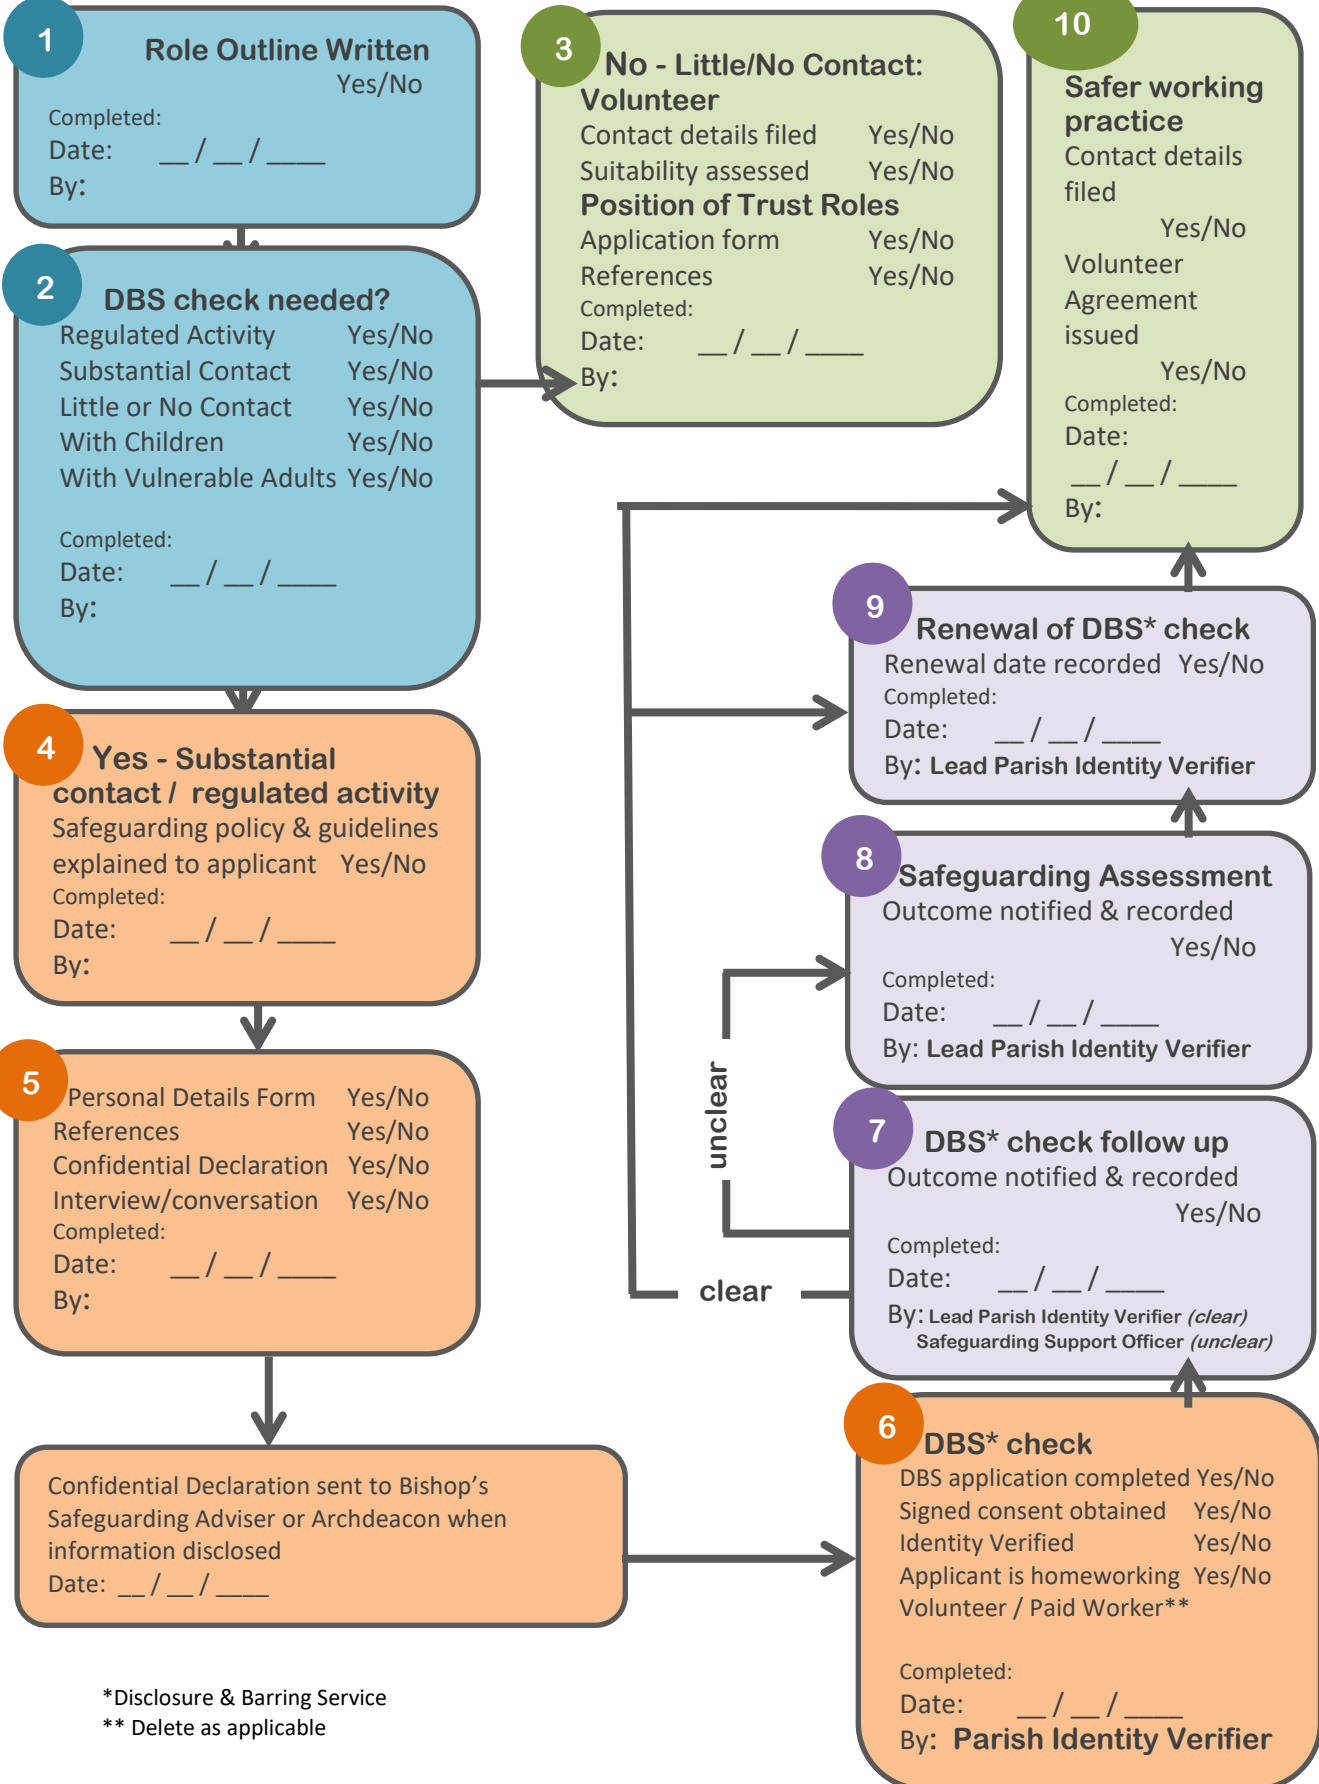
1
Role Outline Written
Yes/No
Completed:
Date: __ / __ / ____
By:

2
DBS check needed?
Regulated Activity Yes/No
Substantial Contact Yes/No
Little or No Contact Yes/No
With Children Yes/No
With Vulnerable Adults Yes/No
Completed:
Date: __ / __ / ____
By:

4
Yes - Substantial contact / regulated activity
Safeguarding policy & guidelines explained to applicant Yes/No
Completed:
Date: __ / __ / ____
By:

5
Personal Details Form Yes/No
References Yes/No
Confidential Declaration Yes/No
Interview/conversation Yes/No
Completed:
Date: __ / __ / ____
By:

Confidential Declaration sent to Bishop's Safeguarding Adviser or Archdeacon when information disclosed
Date: __ / __ / ____

*Disclosure & Barring Service
** Delete as applicable

3
No - Little/No Contact: Volunteer
Contact details filed Yes/No
Suitability assessed Yes/No
Position of Trust Roles
Application form Yes/No
References Yes/No
Completed:
Date: __ / __ / ____
By:

10
Safer working practice
Contact details filed
Yes/No
Volunteer Agreement issued
Yes/No
Completed:
Date:
__ / __ / ____
By:

9
Renewal of DBS* check
Renewal date recorded Yes/No
Completed:
Date: __ / __ / ____
By: Lead Parish Identity Verifier

8
Safeguarding Assessment
Outcome notified & recorded
Yes/No
Completed:
Date: __ / __ / ____
By: Lead Parish Identity Verifier

unclear

7
DBS* check follow up
Outcome notified & recorded
Yes/No
Completed:
Date: __ / __ / ____
By: Lead Parish Identity Verifier (clear)
Safeguarding Support Officer (unclear)

clear

6
DBS* check
DBS application completed Yes/No
Signed consent obtained Yes/No
Identity Verified Yes/No
Applicant is homeworking Yes/No
Volunteer / Paid Worker**
Completed:
Date: __ / __ / ____
By: Parish Identity Verifier